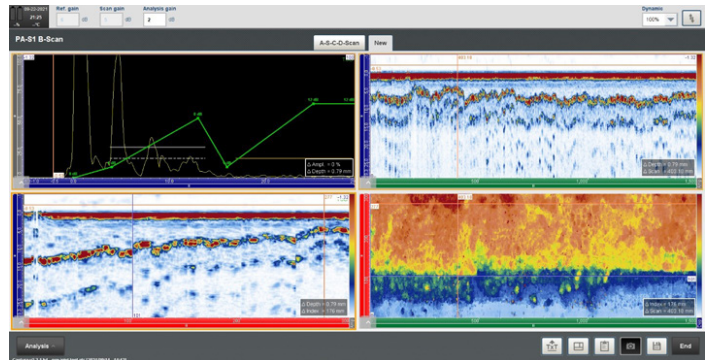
Ref. gain
dB
Scan gain
dB
Analysis gain
2
dB
Dynamic
100%
PA-S1 B-Scan
A-S-C-D-Scan
New
Δ Ampl. = 0 %
Δ Depth = 0.79 mm
Δ Depth = 0.79 mm
Δ Scan = 403.10 mm
Δ Depth = 0.79 mm
Δ Index = 176 mm
Δ Index = 176 mm
Δ Scan = 403.10 mm
Analysis
End